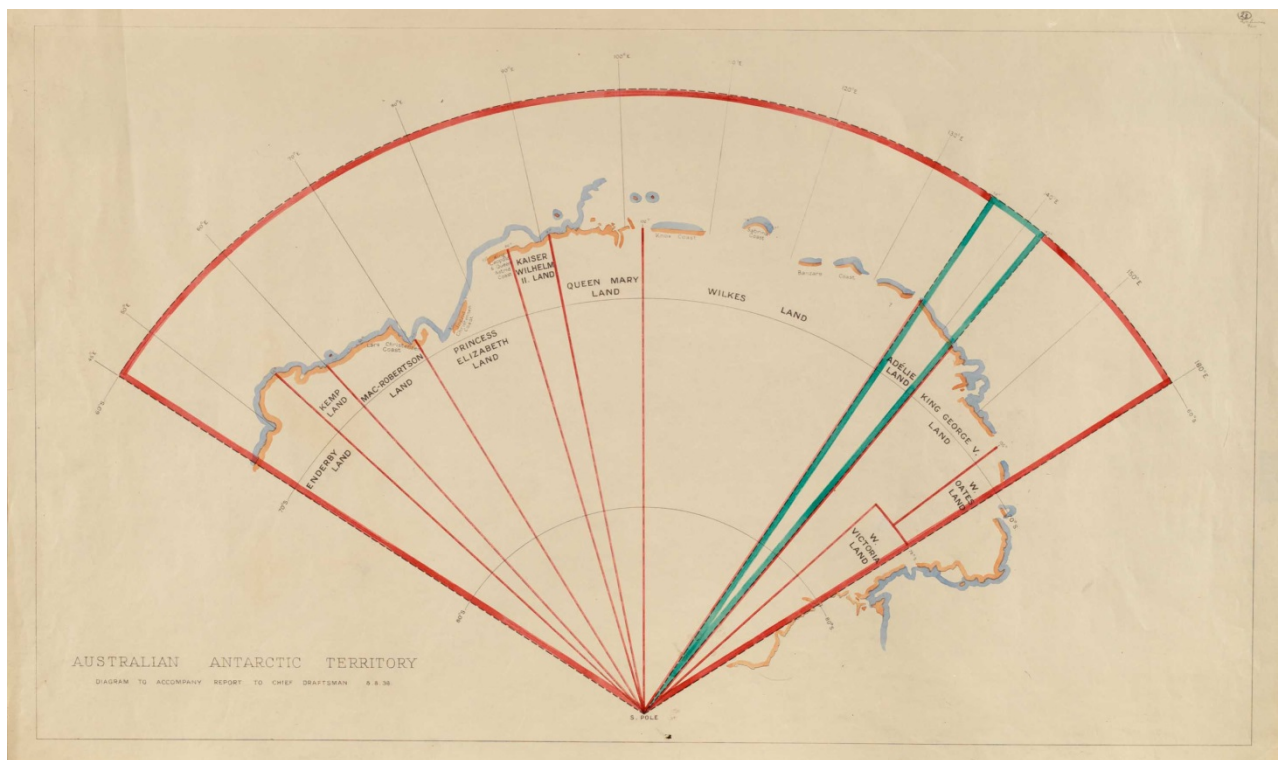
ENDERBY LAND

KEMP LAND

MAC-ROBERTSON LAND

PRINCESS ELIZABETH LAND

KAISER WILHELM II. LAND

QUEEN MARY LAND

WILKES LAND

ADÉLIE LAND

KING GEORGE V. LAND

W. OATES LAND

W. VICTORIA LAND

Lars Christensen Coast

Banzare Coast

100°E

120°E

130°E

140°E

150°E

160°E

60°S

70°S

80°S

S. POLE

AUSTRALIAN ANTARCTIC TERRITORY

DIAGRAM TO ACCOMPANY REPORT TO CHIEF DRAFTSMAN 8.8.39